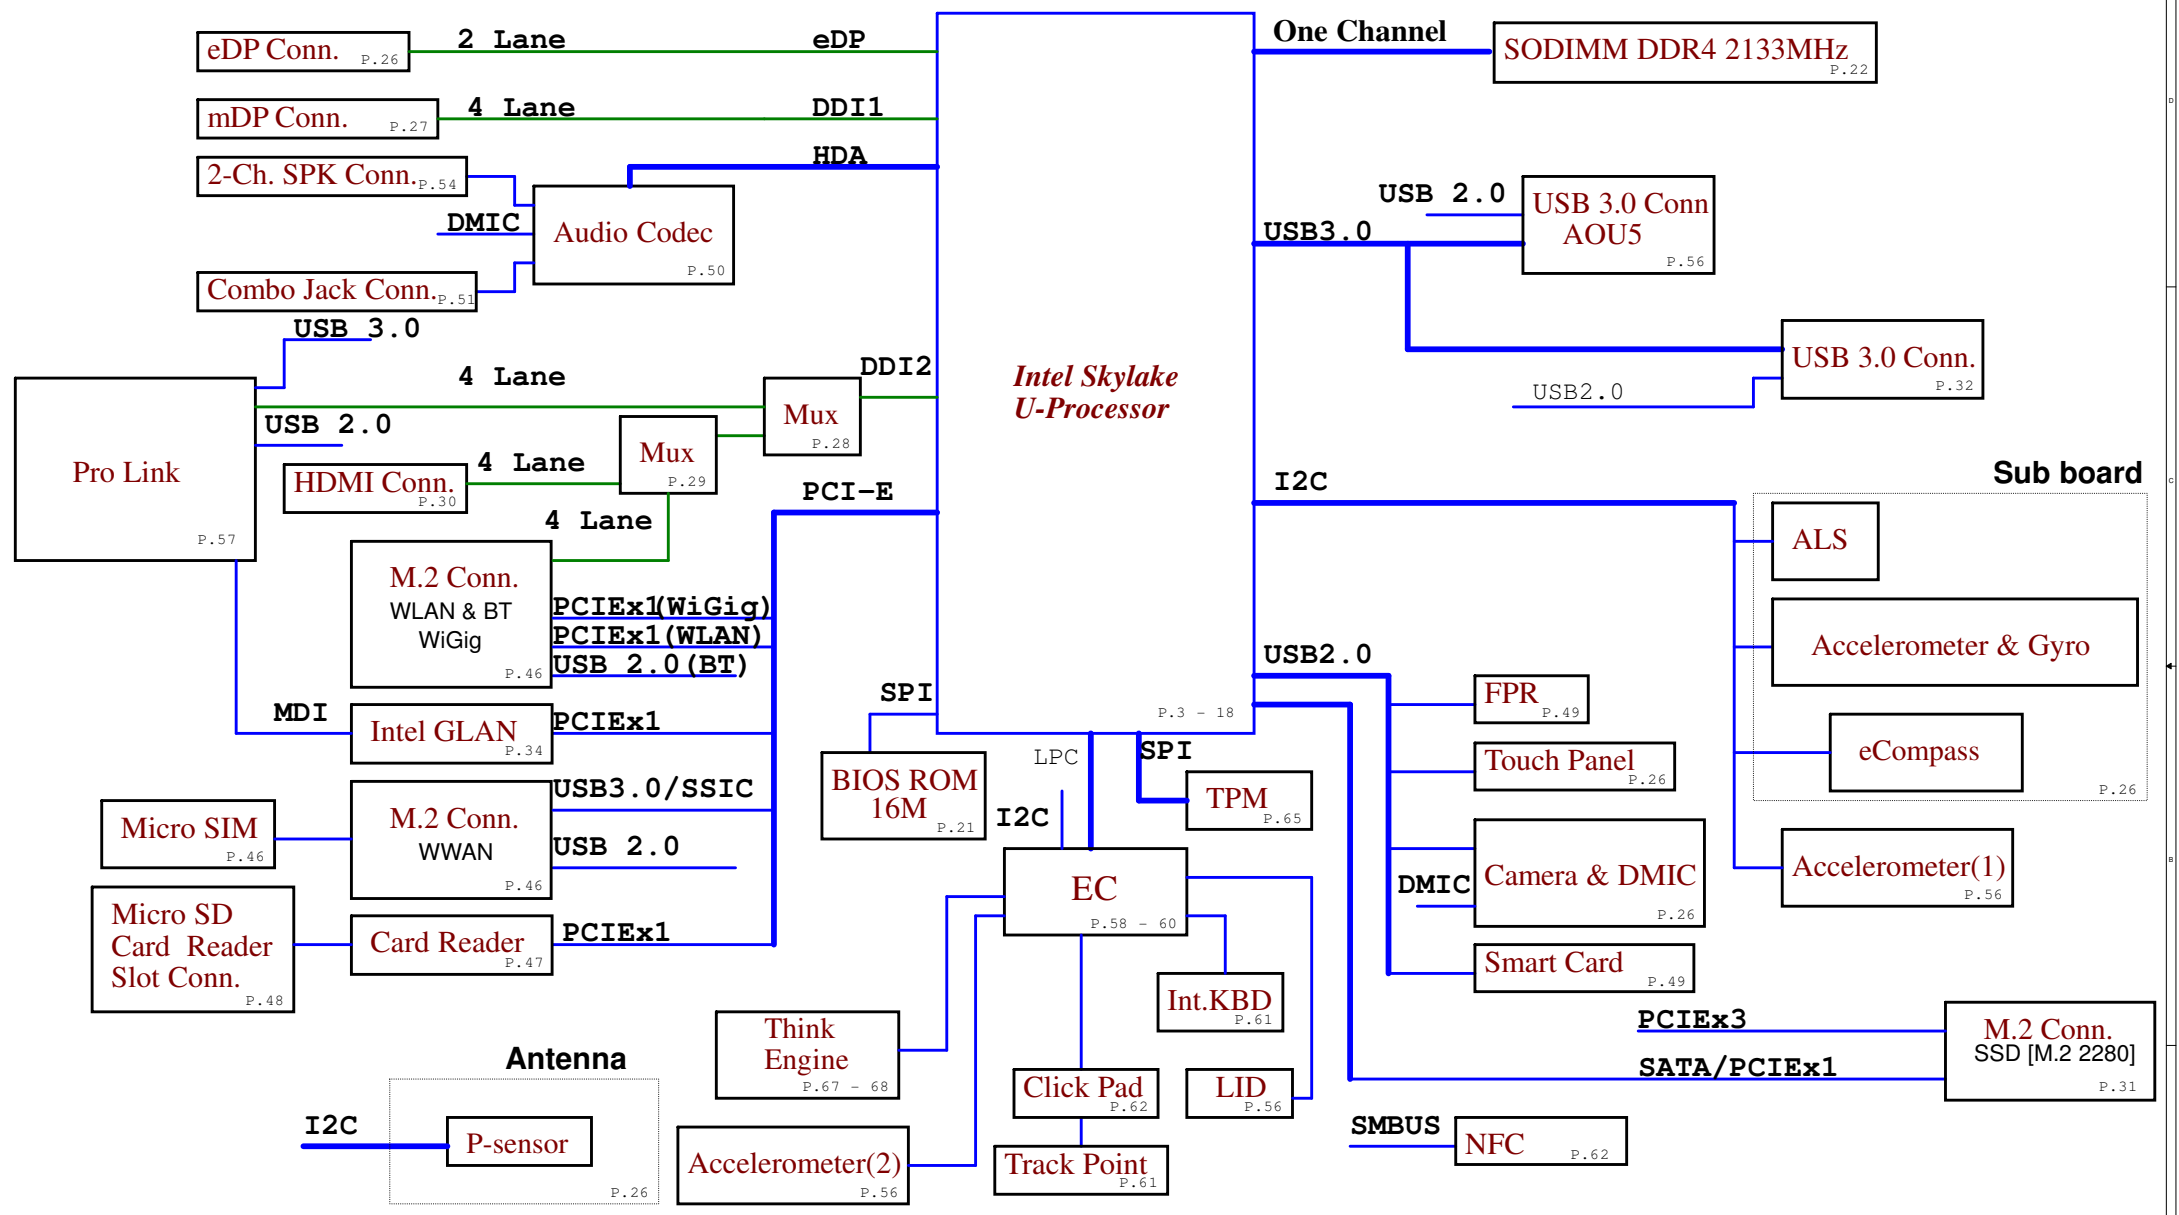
eDP Conn. P.26
2 Lane
eDP
mDP Conn. P.27
4 Lane
DDI1
2-Ch. SPK Conn. P.54
HDA
DMIC
Audio Codec P.50
Combo Jack Conn. P.51
USB 3.0
4 Lane
DDI2
Pro Link P.57
USB 2.0
Mux P.28
Mux P.29
HDMI Conn. P.30
4 Lane
4 Lane
PCI-E
M.2 Conn. WLAN & BT WiGig P.46
PCIEx1(WiGig)
PCIEx1(WLAN)
USB 2.0(BT)
MDI
Intel GLAN P.34
PCIEx1
SPI
Micro SIM P.46
M.2 Conn. WWAN P.46
USB3.0/SSIC
USB 2.0
Micro SD Card Reader Slot Conn. P.48
Card Reader P.47
PCIEx1
Antenna
I2C
P-sensor P.26
Intel Skylake U-Processor
P.3 - 18
One Channel
SODIMM DDR4 2133MHz P.22
USB 2.0
USB3.0
USB 3.0 Conn AOU5 P.56
USB 3.0 Conn. P.32
USB2.0
I2C
Sub board
ALS
Accelerometer & Gyro
eCompass
P.26
USB2.0
FPR P.49
Touch Panel P.26
DMIC
Camera & DMIC P.26
Smart Card P.49
Accelerometer(1) P.56
LPC
SPI
BIOS ROM 16M P.21
I2C
TPM P.65
EC P.58 - 60
Int.KBD P.61
Think Engine P.67 - 68
Click Pad P.62
LID P.56
Accelerometer(2) P.56
Track Point P.61
PCIEx3
SATA/PCIEx1
M.2 Conn. SSD [M.2 2280] P.31
SMBUS
NFC P.62